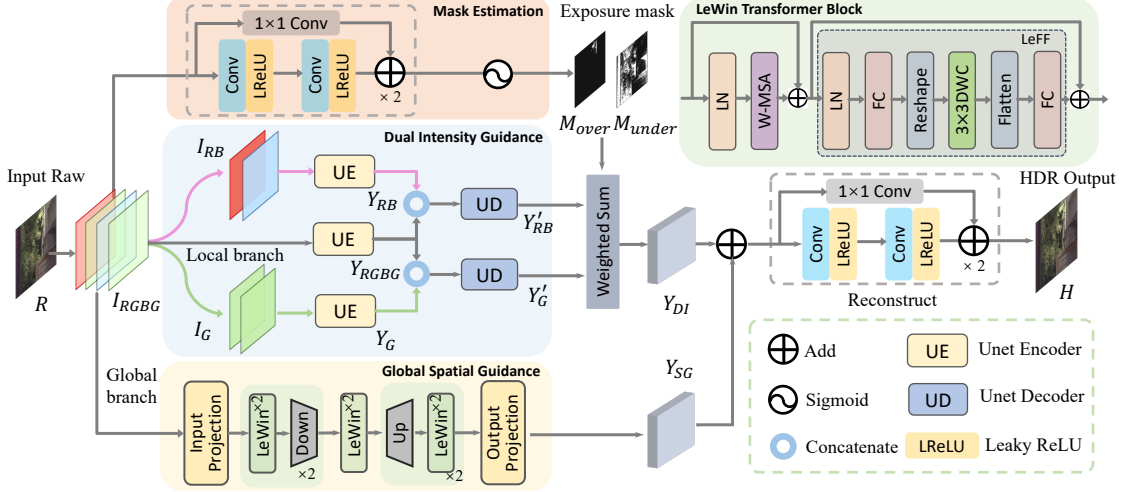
Mask Estimation

$1\times1$ Conv

Conv LReLU Conv LReLU

$\times 2$

Exposure mask

$M_{over}$ $M_{under}$

LeWin Transformer Block

LeFF

LN W-MSA LN FC Reshape 3×3DWC Flatten FC

Dual Intensity Guidance

Input Raw

$R$

$I_{RGBG}$

$I_{RB}$

UE

$Y_{RB}$

UD

$Y'_{RB}$

Local branch

UE

$Y_{RGBG}$

UD

$Y'_{G}$

$I_{G}$

UE

$Y_{G}$

Weighted Sum

$Y_{DI}$

$1\times1$ Conv

Conv LReLU Conv LReLU

$\times 2$

Reconstruct

HDR Output

$H$

Global branch

Global Spatial Guidance

Input Projection

LeWin $\times2$

Down

$\times2$

LeWin $\times2$

Up

LeWin $\times2$

$\times2$

Output Projection

$Y_{SG}$

Add

UE Unet Encoder

Sigmoid

UD Unet Decoder

Concatenate

LReLU Leaky ReLU